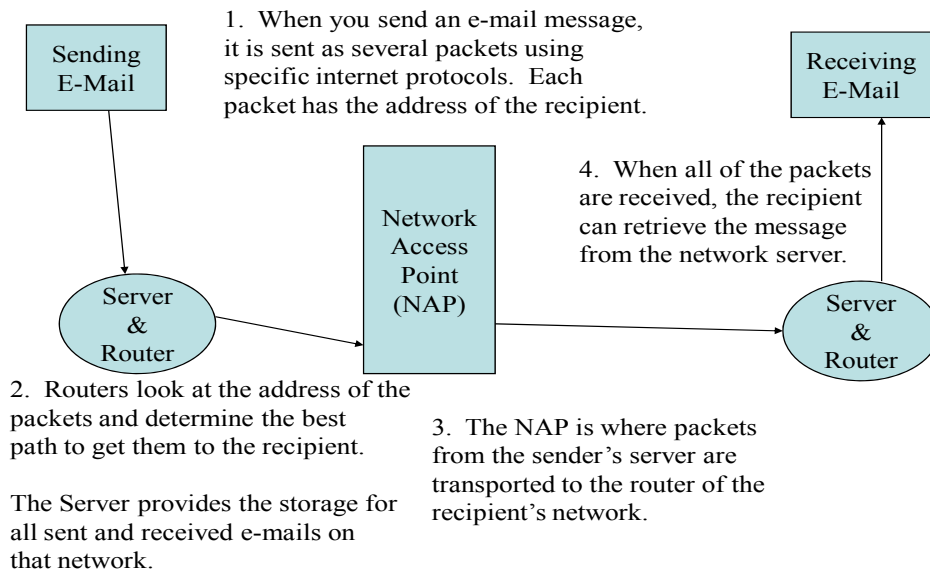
Sending E-Mail

1. When you send an e-mail message, it is sent as several packets using specific internet protocols. Each packet has the address of the recipient.

Receiving E-Mail

4. When all of the packets are received, the recipient can retrieve the message from the network server.

Network Access Point (NAP)

Server & Router

Server & Router

2. Routers look at the address of the packets and determine the best path to get them to the recipient.

The Server provides the storage for all sent and received e-mails on that network.

3. The NAP is where packets from the sender's server are transported to the router of the recipient's network.